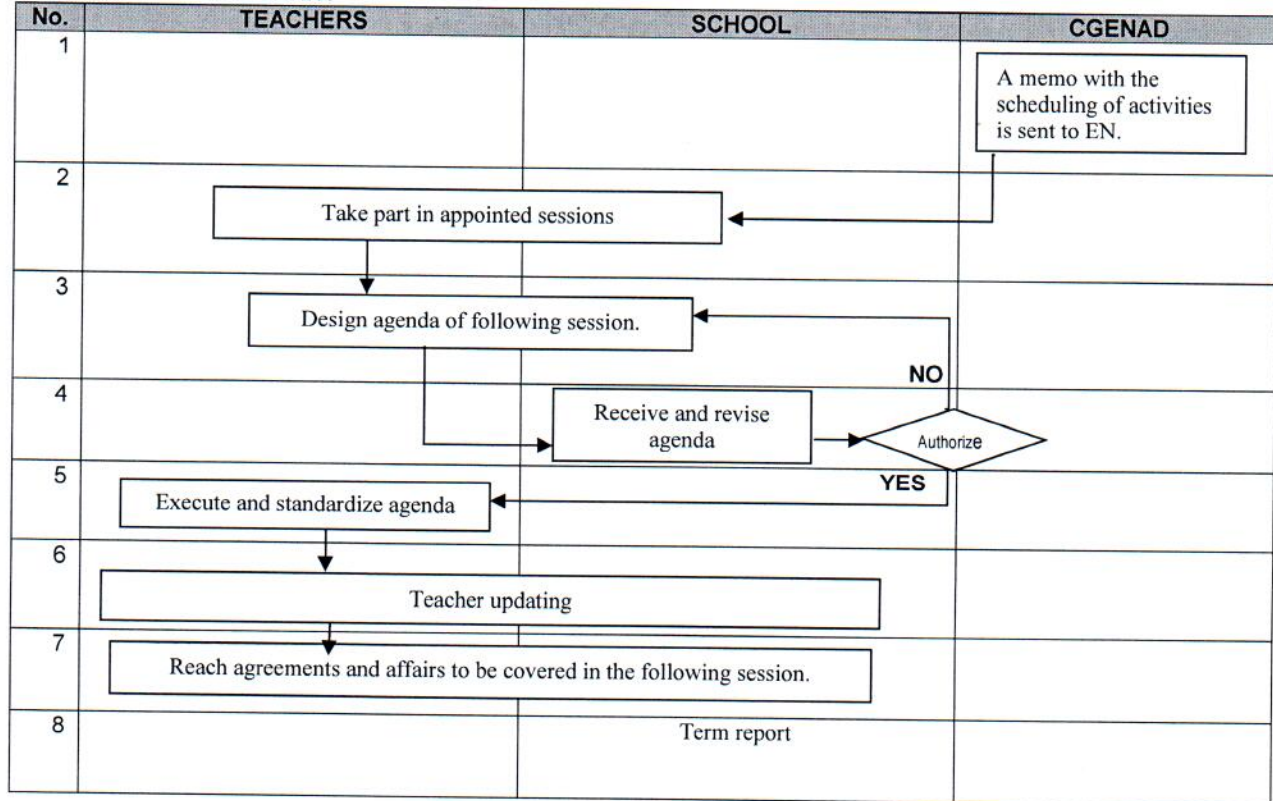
| No. | TEACHERS | SCHOOL | CGENAD |
|---|---|---|---|
| 1 | | | A memo with the scheduling of activities is sent to EN. |
| 2 | Take part in appointed sessions | | |
| 3 | Design agenda of following session. | | |
| 4 | | Receive and revise agenda | NO Authorize |
| 5 | Execute and standardize agenda | | YES |
| 6 | Teacher updating | | |
| 7 | Reach agreements and affairs to be covered in the following session. | | |
| 8 | | Term report | |